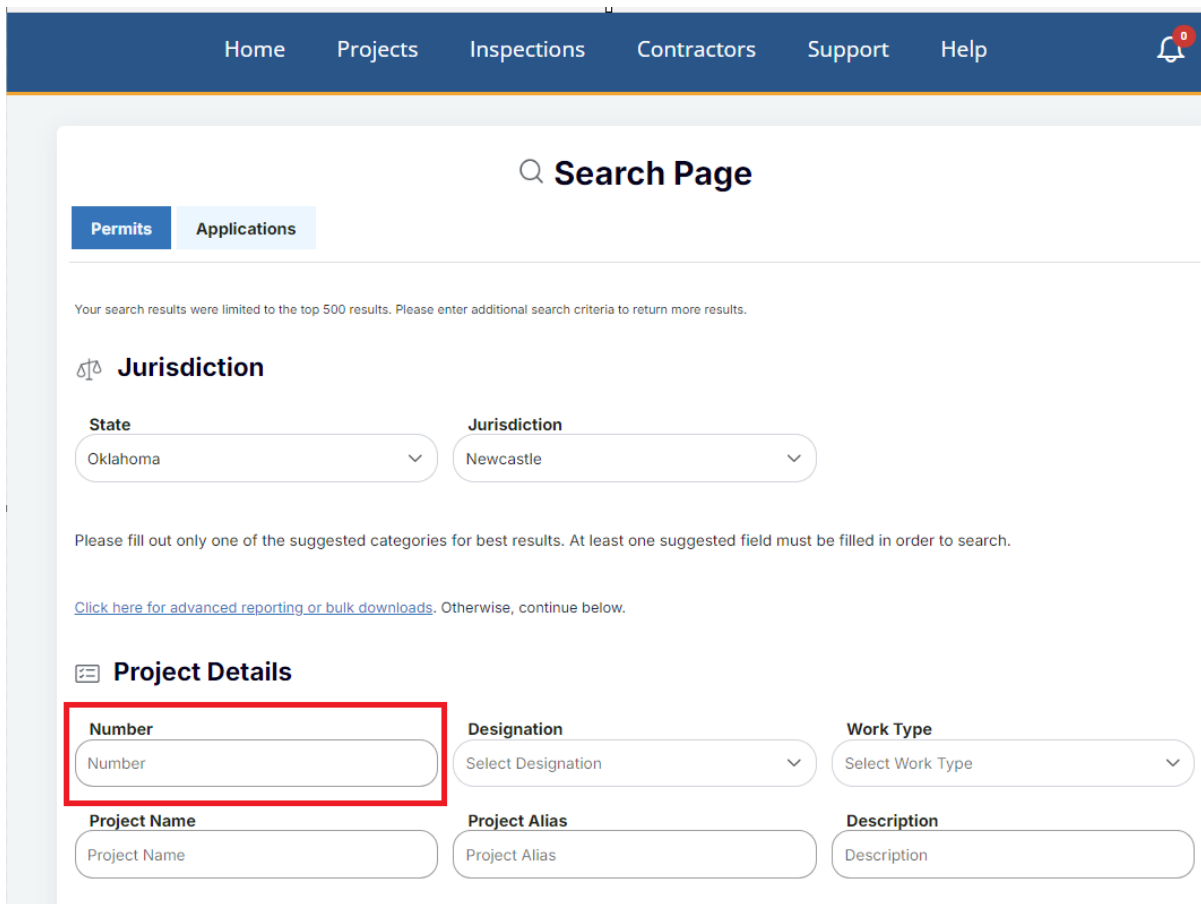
Home Projects Inspections Contractors Support Help 0

Search Page

Permits Applications

Your search results were limited to the top 500 results. Please enter additional search criteria to return more results.

Jurisdiction

State
Oklahoma

Jurisdiction
Newcastle

Please fill out only one of the suggested categories for best results. At least one suggested field must be filled in order to search.

Click here for advanced reporting or bulk downloads. Otherwise, continue below.

Project Details

Number
Number

Designation
Select Designation

Work Type
Select Work Type

Project Name
Project Name

Project Alias
Project Alias

Description
Description